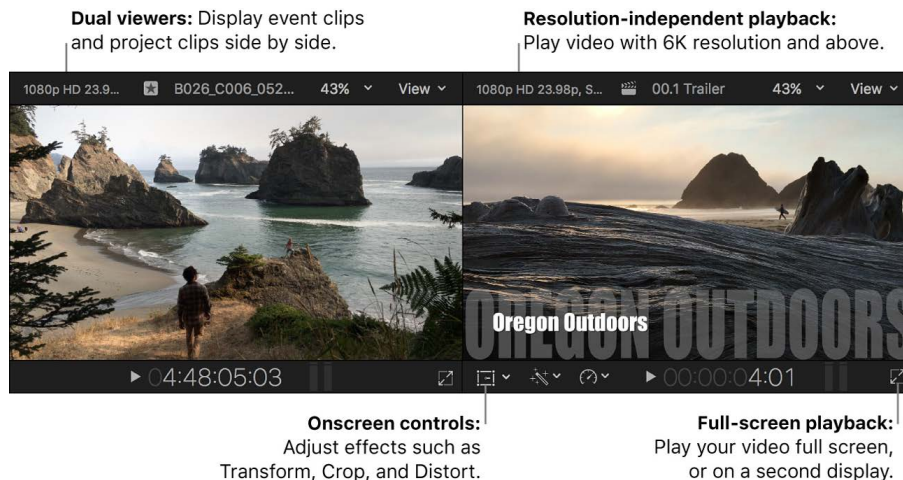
**Dual viewers:** Display event clips and project clips side by side.

**Resolution-independent playback:** Play video with 6K resolution and above.

1080p HD 23.9... B026_C006_052... 43% View

1080p HD 23.98p, S... 00.1 Trailer 43% View

OREGON OUTDOORS

Oregon Outdoors

04:48:05:03

00:00:04:01

**Onscreen controls:** Adjust effects such as Transform, Crop, and Distort.

**Full-screen playback:** Play your video full screen, or on a second display.